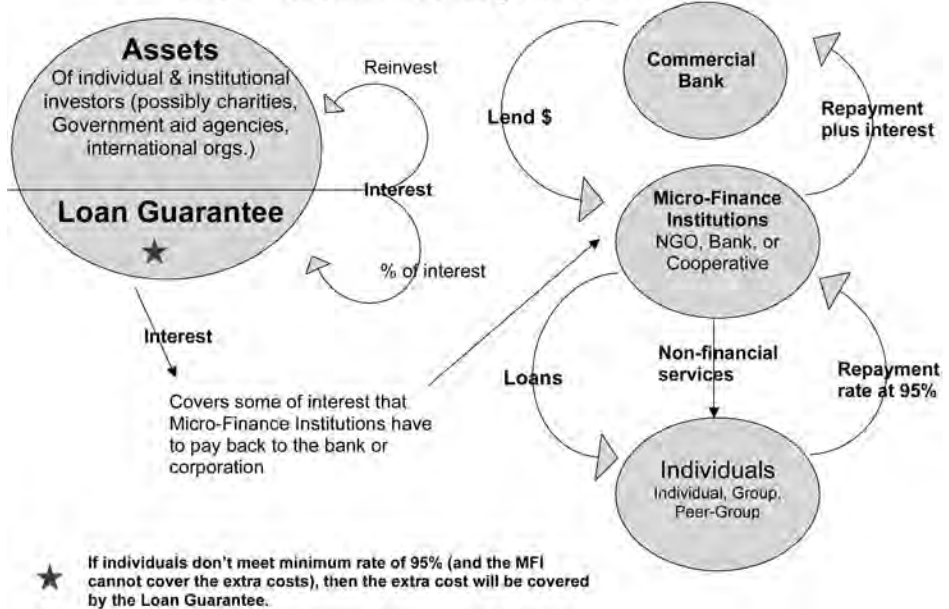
Assets
Of individual & institutional investors (possibly charities, Government aid agencies, international orgs.)

Loan Guarantee
★

Reinvest

Interest

% of interest

Interest

Covers some of interest that Micro-Finance Institutions have to pay back to the bank or corporation

Commercial Bank

Lend $

Repayment plus interest

Micro-Finance Institutions
NGO, Bank, or Cooperative

Loans

Non-financial services

Repayment rate at 95%

Individuals
Individual, Group, Peer-Group

★ If individuals don't meet minimum rate of 95% (and the MFI cannot cover the extra costs), then the extra cost will be covered by the Loan Guarantee.